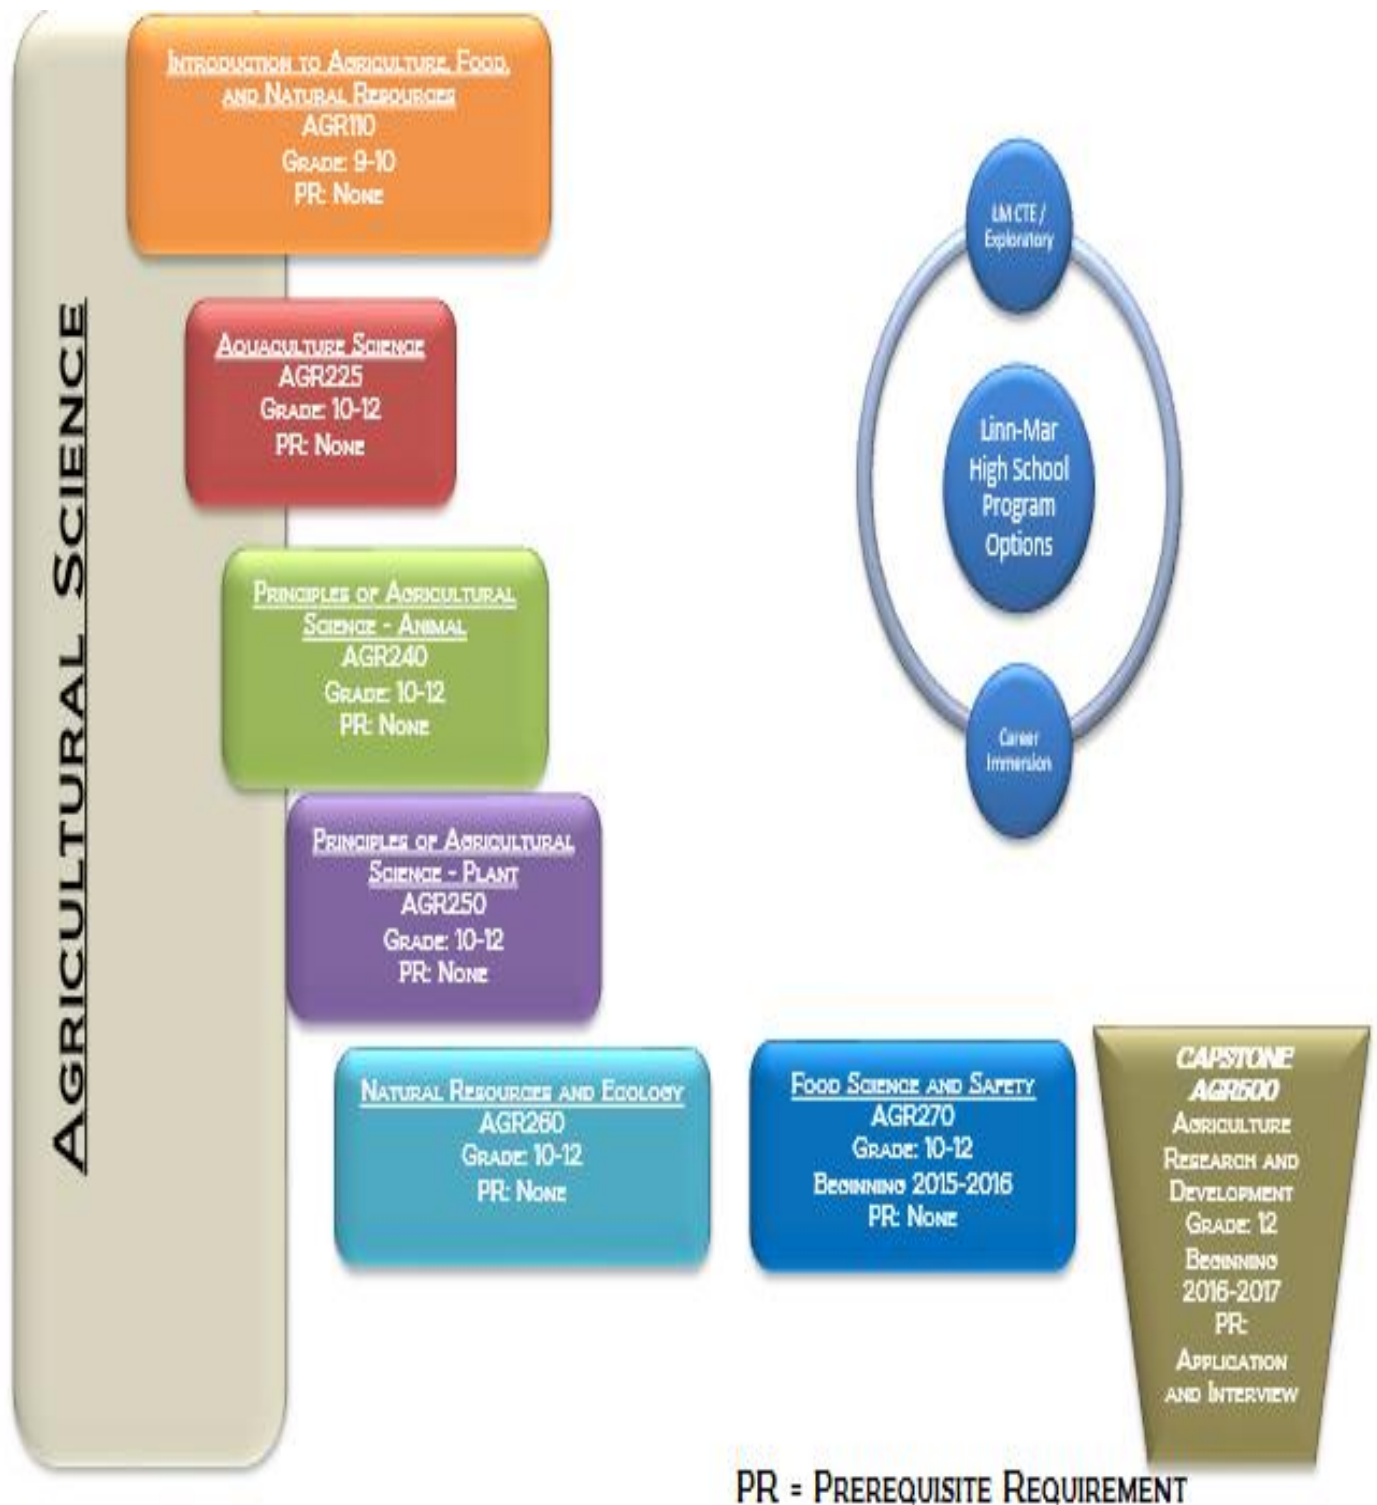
Agricultural Science

Introduction to Agriculture, Food, and Natural Resources
AGR110
Grade: 9-10
PR: None

Aquaculture Science
AGR225
Grade: 10-12
PR: None

Principles of Agricultural Science - Animal
AGR240
Grade: 10-12
PR: None

Principles of Agricultural Science - Plant
AGR250
Grade: 10-12
PR: None

Natural Resources and Ecology
AGR260
Grade: 10-12
PR: None

Food Science and Safety
AGR270
Grade: 10-12
Beginning 2015-2016
PR: None

CAPSTONE
AGR500
Agriculture Research and Development
Grade: 12
Beginning 2016-2017
PR: Application and Interview

LM CTE / Exploratory

Linn-Mar High School Program Options

Career Immersion

PR = Prerequisite Requirement